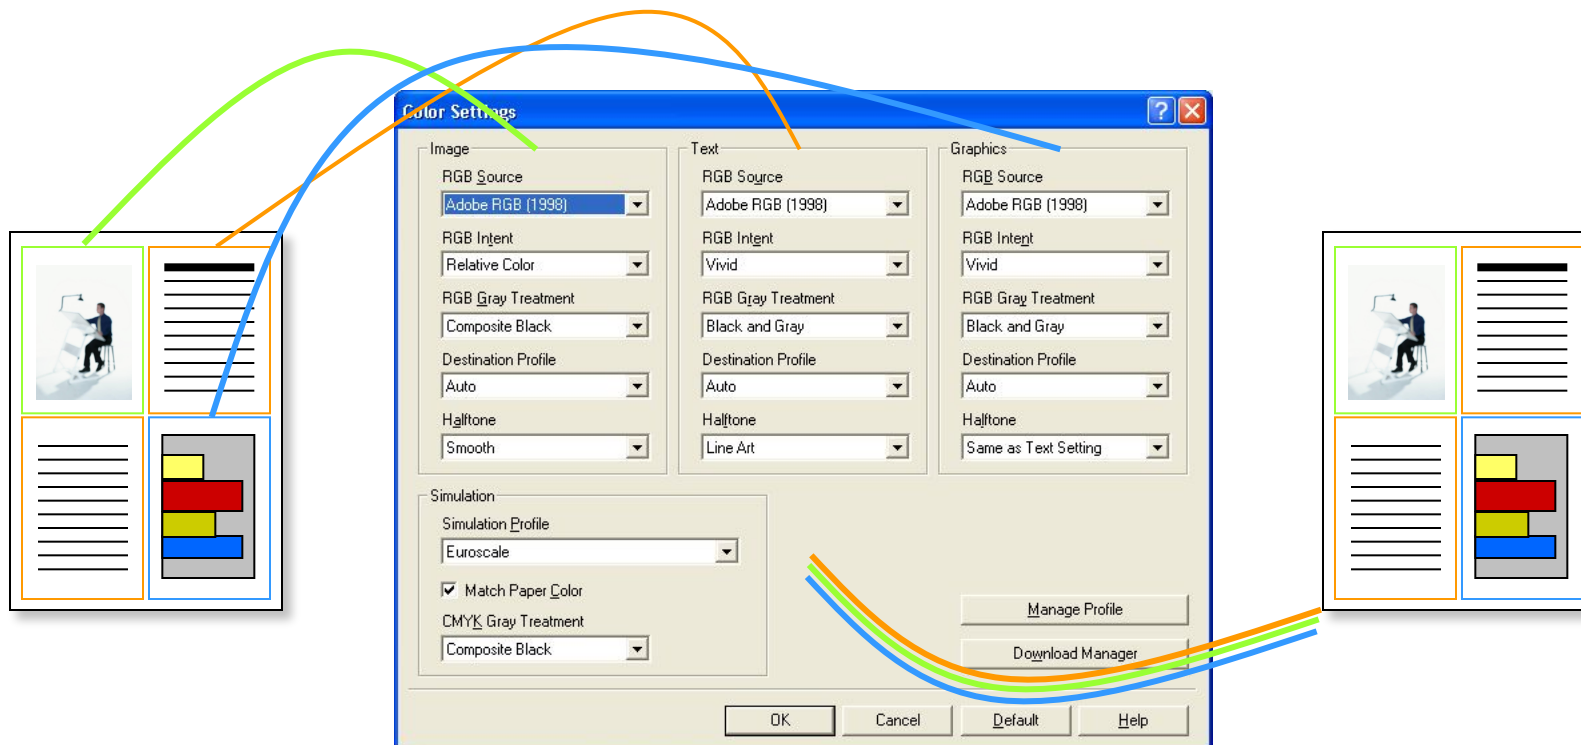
Color Settings

Image

RGB Source

Adobe RGB (1998)

RGB Intent

Relative Color

RGB Gray Treatment

Composite Black

Destination Profile

Auto

Halftone

Smooth

Text

RGB Source

Adobe RGB (1998)

RGB Intent

Vivid

RGB Gray Treatment

Black and Gray

Destination Profile

Auto

Halftone

Line Art

Graphics

RGB Source

Adobe RGB (1998)

RGB Intent

Vivid

RGB Gray Treatment

Black and Gray

Destination Profile

Auto

Halftone

Same as Text Setting

Simulation

Simulation Profile

Euroscale

Match Paper Color

CMYK Gray Treatment

Composite Black

Manage Profile

Download Manager

OK

Cancel

Default

Help